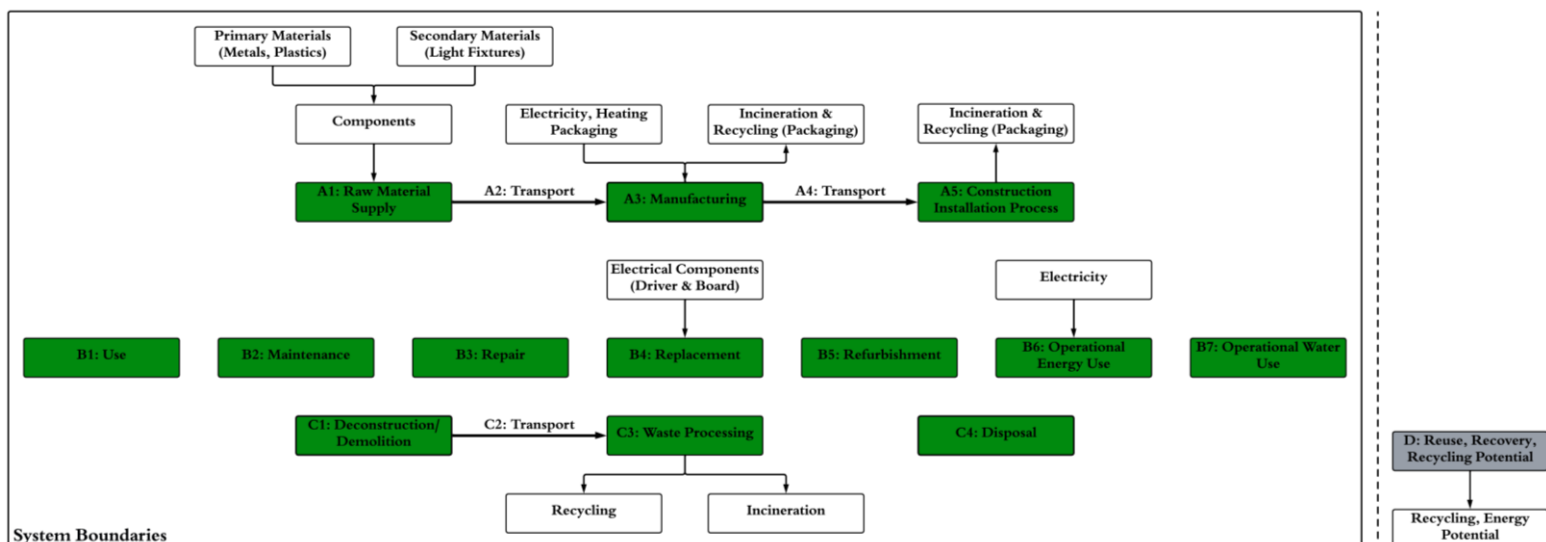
Primary Materials (Metals, Plastics)

Secondary Materials (Light Fixtures)

Components

Electricity, Heating Packaging

Incineration & Recycling (Packaging)

Incineration & Recycling (Packaging)

A1: Raw Material Supply

A2: Transport

A3: Manufacturing

A4: Transport

A5: Construction Installation Process

Electrical Components (Driver & Board)

Electricity

B1: Use

B2: Maintenance

B3: Repair

B4: Replacement

B5: Refurbishment

B6: Operational Energy Use

B7: Operational Water Use

C1: Deconstruction/ Demolition

C2: Transport

C3: Waste Processing

C4: Disposal

D: Reuse, Recovery, Recycling Potential

Recycling

Incineration

Recycling, Energy Potential

System Boundaries